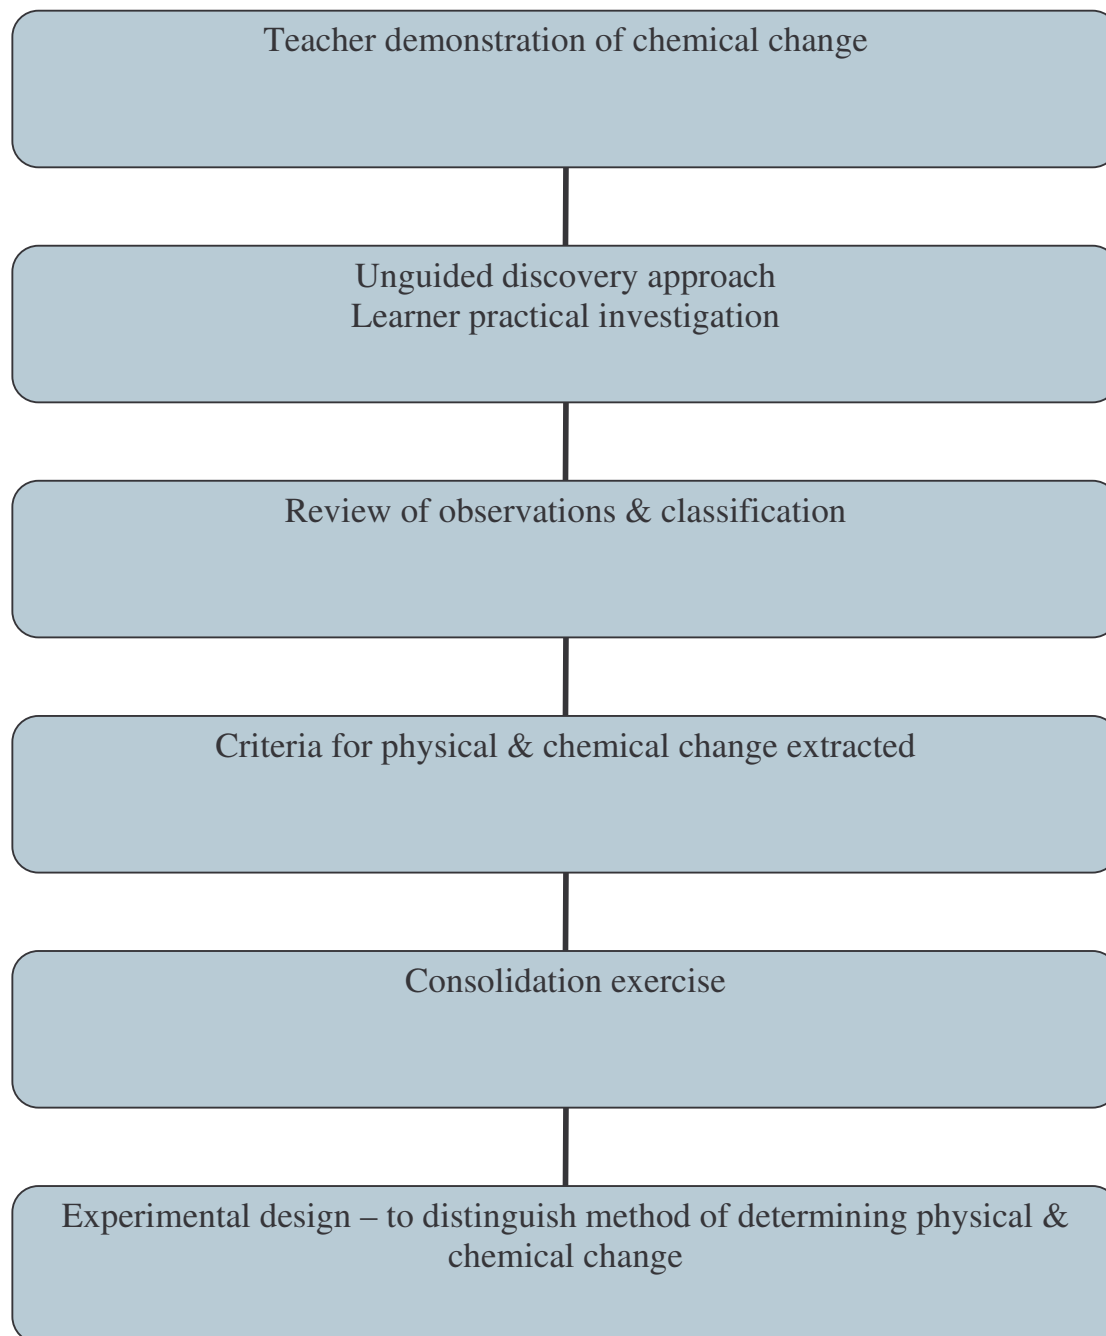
Teacher demonstration of chemical change

Unguided discovery approach
Learner practical investigation

Review of observations & classification

Criteria for physical & chemical change extracted

Consolidation exercise

Experimental design – to distinguish method of determining physical & chemical change